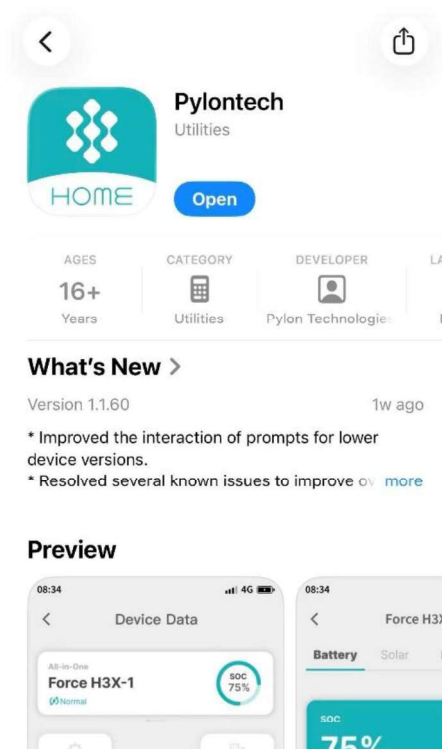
Pylontech
Utilities

HOME

Open

AGES
16+
Years

CATEGORY
Utilities

DEVELOPER
Pylon Technologie

LA

What's New >

Version 1.1.60

1w ago

* Improved the interaction of prompts for lower device versions.
* Resolved several known issues to improve o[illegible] more

Preview

08:34
4G
<
Device Data

All-in-One
Force H3X-1
Normal
SOC
75%

08:34
<
Force H3X
Battery
Solar

SOC
75%